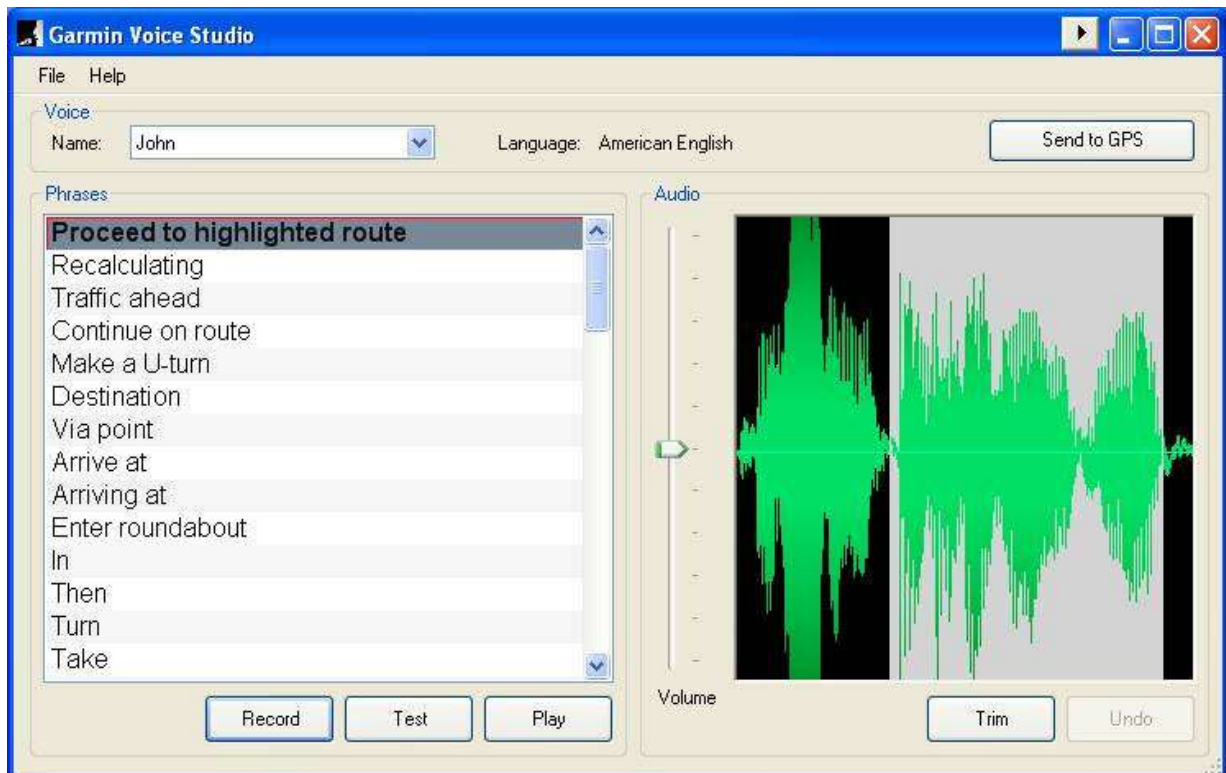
Garmin Voice Studio

File Help

Voice
Name: John
Language: American English
Send to GPS

Phrases
Proceed to highlighted route
Recalculating
Traffic ahead
Continue on route
Make a U-turn
Destination
Via point
Arrive at
Arriving at
Enter roundabout
In
Then
Turn
Take

Record Test Play

Audio
Volume
Trim Undo